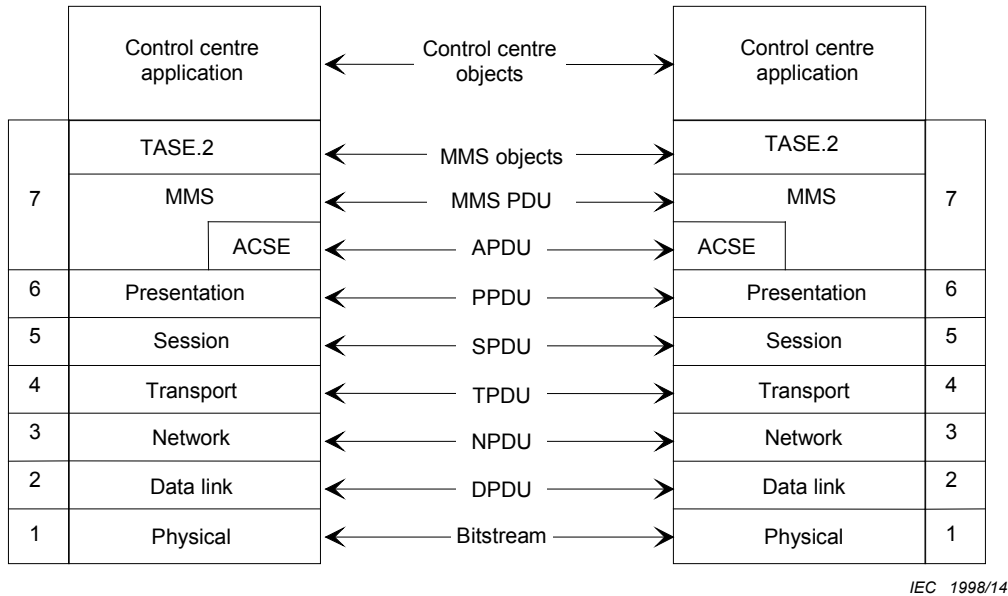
Control centre application

Control centre objects

Control centre application

| | | | | |
|---|---|---|---|---|
| 7 | TASE.2 | MMS objects | TASE.2 | 7 |
| | MMS | MMS PDU | MMS | |
| | ACSE | APDU | ACSE | |
| 6 | Presentation | PPDU | Presentation | 6 |
| 5 | Session | SPDU | Session | 5 |
| 4 | Transport | TPDU | Transport | 4 |
| 3 | Network | NPDU | Network | 3 |
| 2 | Data link | DPDU | Data link | 2 |
| 1 | Physical | Bitstream | Physical | 1 |

IEC 1998/14